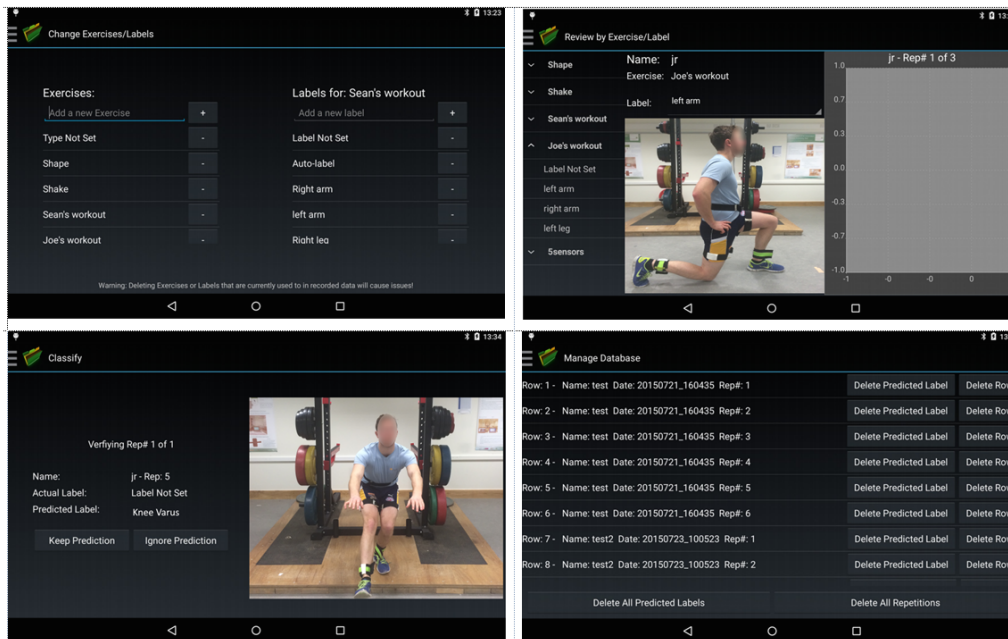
13:23

Change Exercises/Labels

Exercises:

Add a new Exercise +

Type Not Set -

Shape -

Shake -

Sean's workout -

Joe's workout -

Labels for: Sean's workout

Add a new label +

Label Not Set -

Auto-label -

Right arm -

left arm -

Right leg -

Warning: Deleting Exercises or Labels that are currently used to in recorded data will cause issues!

13:

Review by Exercise/Label

Shape

Shake

Sean's workout

Joe's workout

Label Not Set

left arm

right arm

left leg

5sensors

Name: jr

Exercise: Joe's workout

Label: left arm

jr - Rep# 1 of 3

1.0

0.7

0.3

0.0

-0.3

-0.7

-1.0

-1

-0

-0

0

13:34

Classify

Verfiying Rep# 1 of 1

Name: jr - Rep: 5

Actual Label: Label Not Set

Predicted Label: Knee Varus

Keep Prediction

Ignore Prediction

13:

Manage Database

| | | |
|---|---|---|
| Row: 1 - Name: test Date: 20150721_160435 Rep#: 1 | Delete Predicted Label | Delete Row |
| Row: 2 - Name: test Date: 20150721_160435 Rep#: 2 | Delete Predicted Label | Delete Row |
| Row: 3 - Name: test Date: 20150721_160435 Rep#: 3 | Delete Predicted Label | Delete Row |
| Row: 4 - Name: test Date: 20150721_160435 Rep#: 4 | Delete Predicted Label | Delete Row |
| Row: 5 - Name: test Date: 20150721_160435 Rep#: 5 | Delete Predicted Label | Delete Row |
| Row: 6 - Name: test Date: 20150721_160435 Rep#: 6 | Delete Predicted Label | Delete Row |
| Row: 7 - Name: test2 Date: 20150723_100523 Rep#: 1 | Delete Predicted Label | Delete Row |
| Row: 8 - Name: test2 Date: 20150723_100523 Rep#: 2 | Delete Predicted Label | Delete Row |

Delete All Predicted Labels

Delete All Repetitions